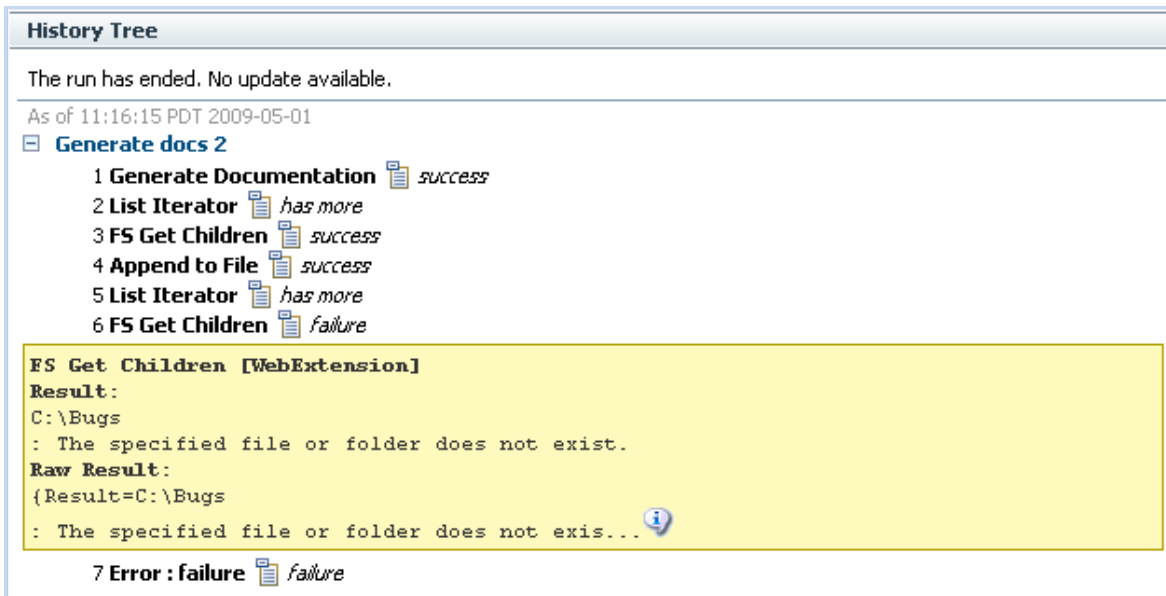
History Tree

The run has ended. No update available.

As of 11:16:15 PDT 2009-05-01

⊟ Generate docs 2

1 Generate Documentation *success*
2 List Iterator *has more*
3 FS Get Children *success*
4 Append to File *success*
5 List Iterator *has more*
6 FS Get Children *failure*

FS Get Children [WebExtension]
Result:
C:\Bugs
: The specified file or folder does not exist.
Raw Result:
{Result=C:\Bugs
: The specified file or folder does not exis...

7 Error : failure *failure*